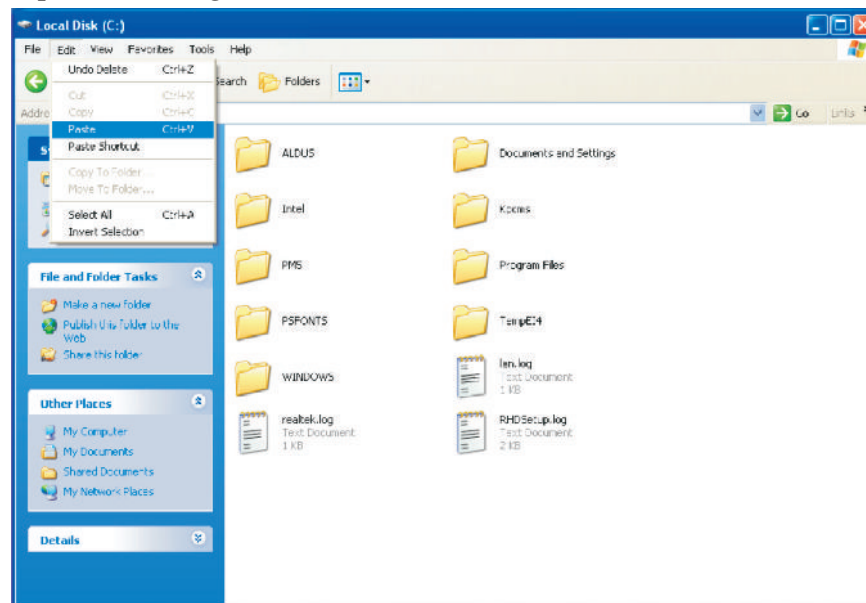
Local Disk (C:)

File Edit View Favorites Tools Help

Undo Delete Ctrl+Z
Cut Ctrl+X
Copy Ctrl+C
Paste Ctrl+V
Paste Shortcut
Copy To Folder...
Move To Folder...
Select All Ctrl+A
Invert Selection

Search Folders

Address

Go Links

File and Folder Tasks
Make a new folder
Publish this folder to the Web
Share this folder

Other Places
My Computer
My Documents
Shared Documents
My Network Places

Details

ALDUS
Documents and Settings
Intel
Kcoms
PM5
Program Files
PSFONTS
TempEI4
WINDOWS
len.log
Text Document
1 KB
realtek.log
Text Document
1 KB
RHDSetup.log
Text Document
2 KB